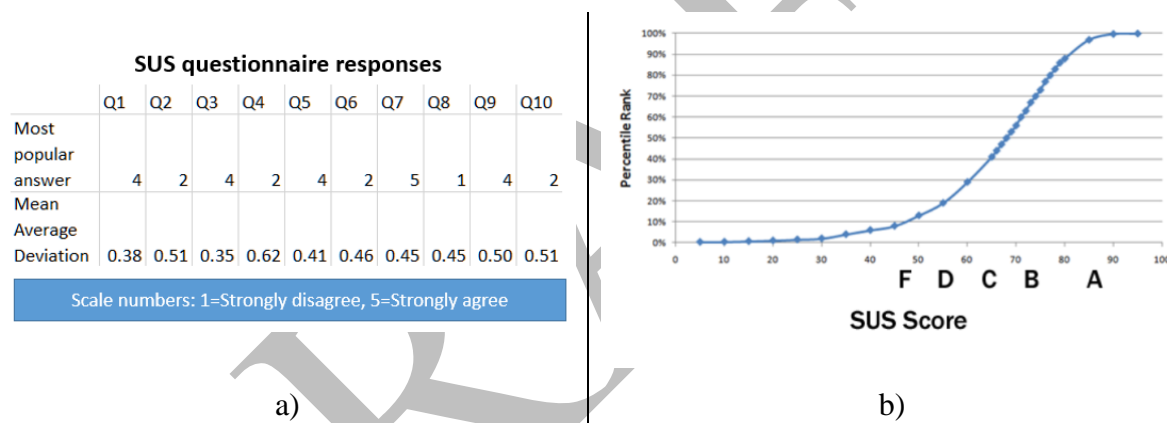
SUS questionnaire responses

| | Q1 | Q2 | Q3 | Q4 | Q5 | Q6 | Q7 | Q8 | Q9 | Q10 |
|---|---|---|---|---|---|---|---|---|---|---|
| Most popular answer | 4 | 2 | 4 | 2 | 4 | 2 | 5 | 1 | 4 | 2 |
| Mean Average Deviation | 0.38 | 0.51 | 0.35 | 0.62 | 0.41 | 0.46 | 0.45 | 0.45 | 0.50 | 0.51 |

Scale numbers: 1=Strongly disagree, 5=Strongly agree

a)

100%
90%
80%
70%
60%
50%
40%
30%
20%
10%
0%
Percentile Rank
0 10 20 30 40 50 60 70 80 90 100
F D C B A
SUS Score

b)